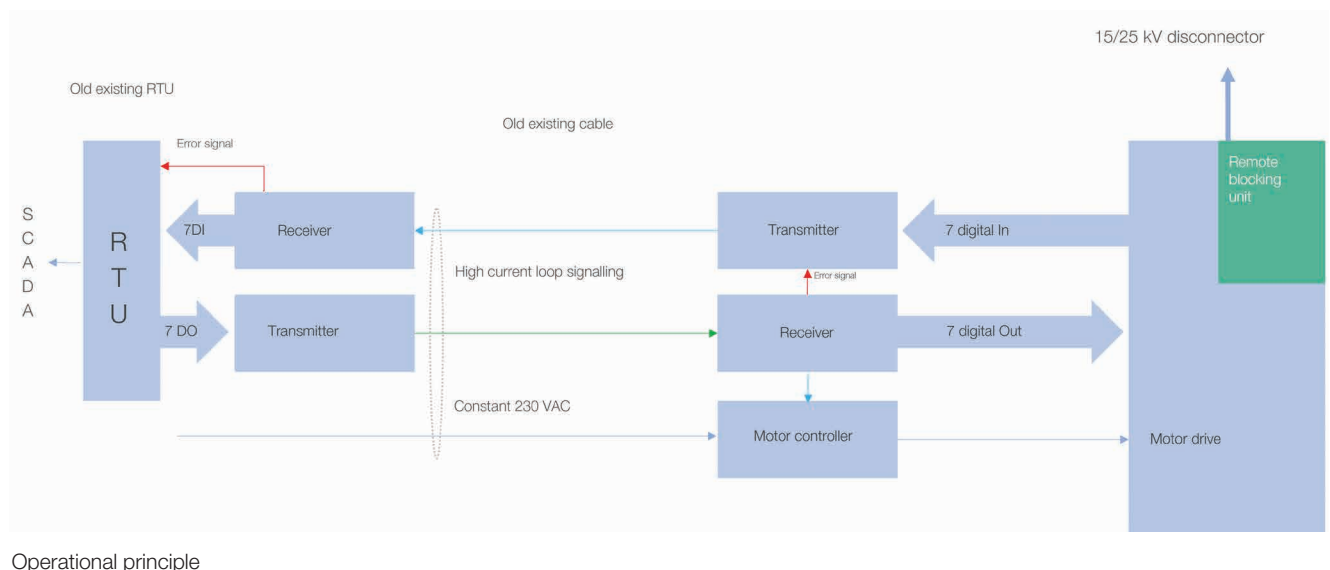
15/25 kV disconnector

Old existing RTU

Old existing cable

Error signal

S
C
A
D
A

R
T
U

7DI

Receiver

Transmitter

7 digital In

Remote blocking unit

High current loop signalling

Error signal

7 DO

Transmitter

Receiver

7 digital Out

Constant 230 VAC

Motor controller

Motor drive

Operational principle